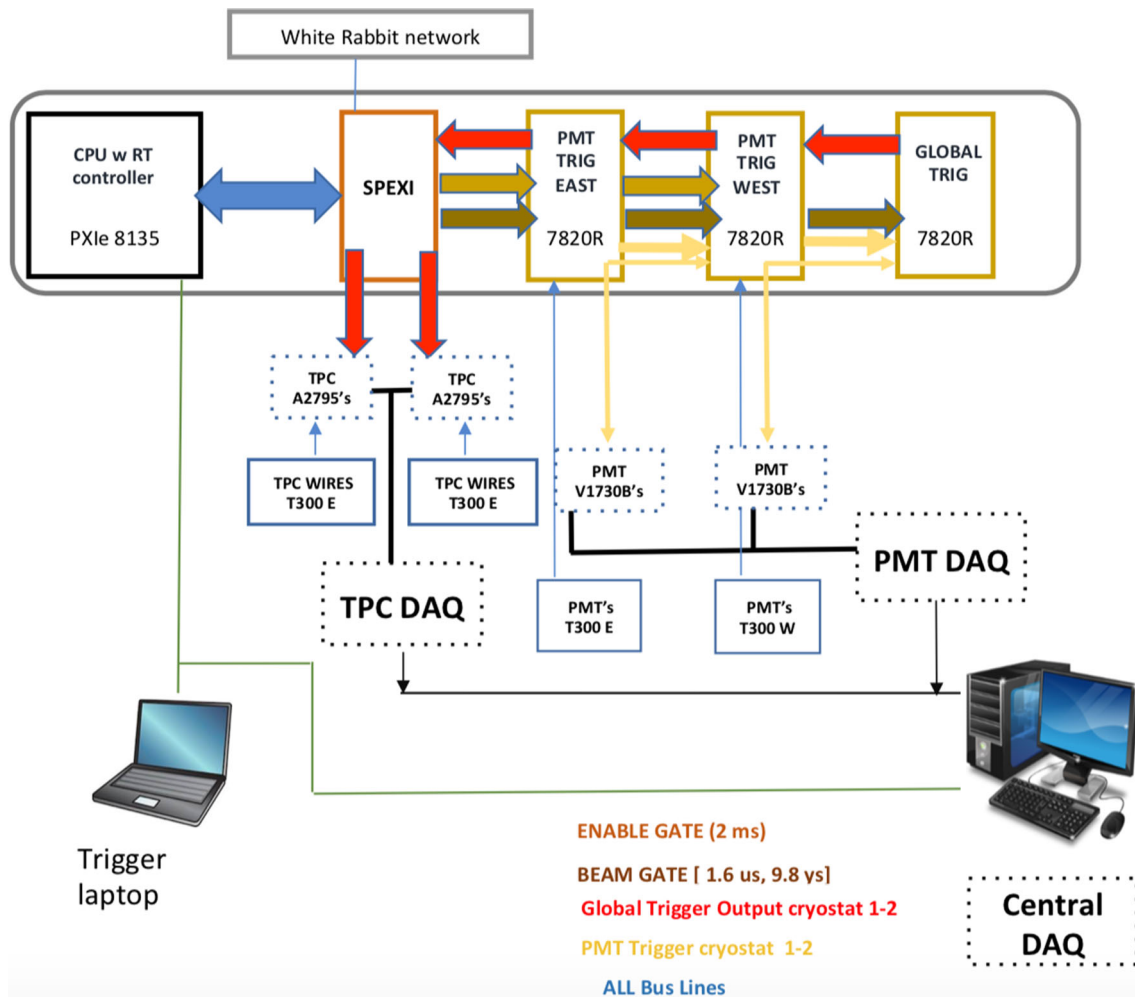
White Rabbit network

CPU w RT controller

PXIe 8135

SPEXI

PMT TRIG EAST

7820R

PMT TRIG WEST

7820R

GLOBAL TRIG

7820R

TPC A2795's

TPC A2795's

TPC WIRES T300 E

TPC WIRES T300 E

TPC DAQ

PMT V1730B's

PMT V1730B's

PMT DAQ

PMT's T300 E

PMT's T300 W

Trigger laptop

ENABLE GATE (2 ms)

BEAM GATE [ 1.6 us, 9.8 ys]

Global Trigger Output cryostat 1-2

PMT Trigger cryostat 1-2

ALL Bus Lines

Central DAQ